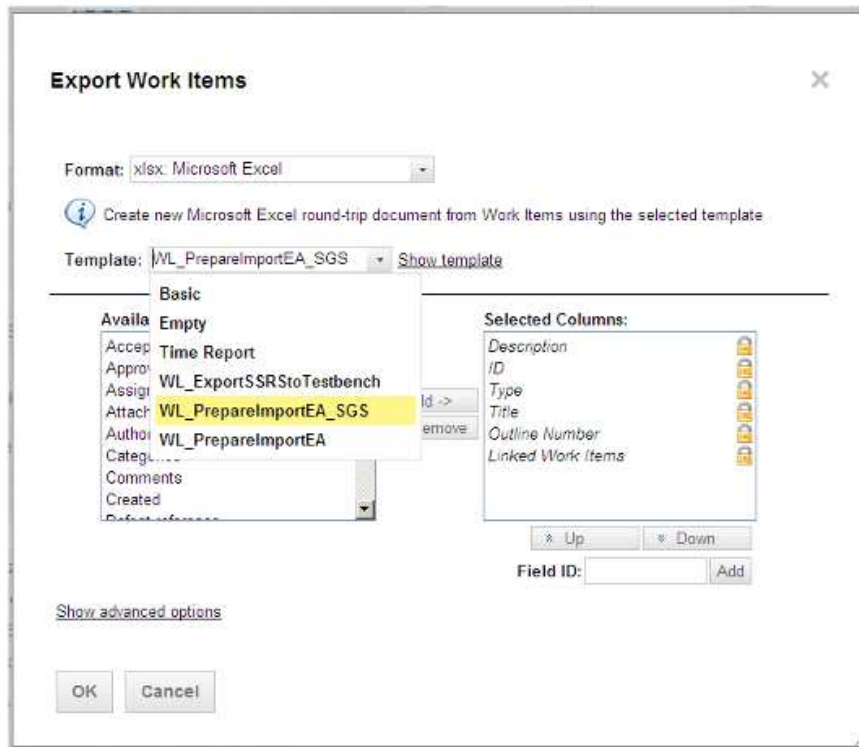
Export Work Items

×

Format: xlsx: Microsoft Excel

Create new Microsoft Excel round-trip document from Work Items using the selected template

Template: WL_PrepareImportEA_SGS Show template

Basic
Empty
Time Report
WL_ExportSSRStoTestbench
WL_PrepareImportEA_SGS
WL_PrepareImportEA

Availa
Accep
Appro
Assig
Attach
Author
Categ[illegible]
Comments
Created
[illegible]

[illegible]d ->
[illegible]emove

Selected Columns:
Description
ID
Type
Title
Outline Number
Linked Work Items

Up
Down

Field ID: Add

Show advanced options

OK
Cancel